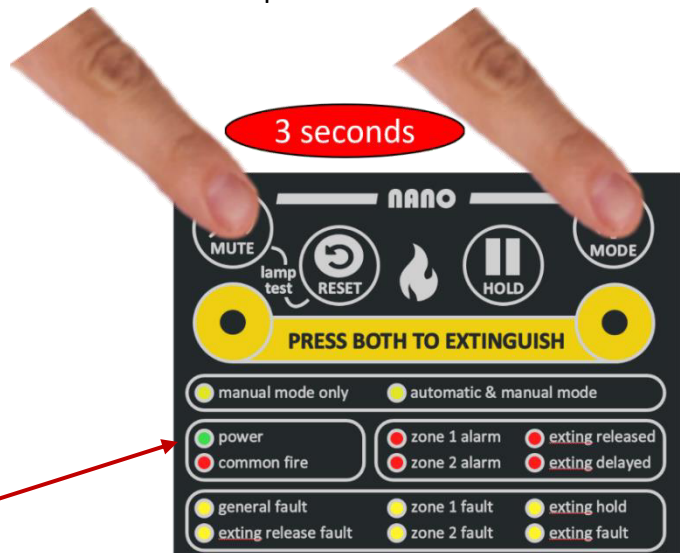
3 seconds

NANO

MUTE

lamp test

RESET

HOLD

MODE

PRESS BOTH TO EXTINGUISH

manual mode only

automatic & manual mode

power

common fire

zone 1 alarm

zone 2 alarm

exting released

exting delayed

general fault

exting release fault

zone 1 fault

zone 2 fault

exting hold

exting fault